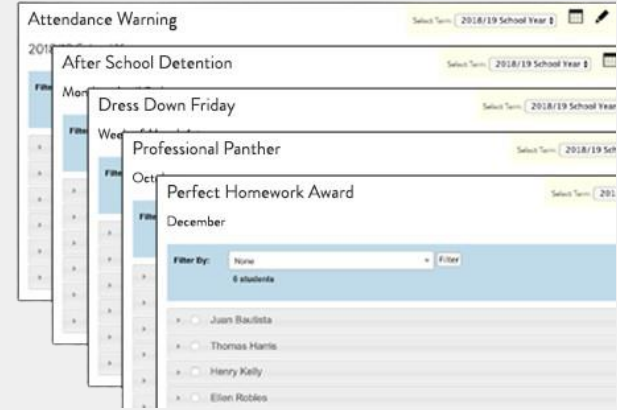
Attendance Warning

Select Term: 2018/19 School Year

2018 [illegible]

Filte

After School Detention

Select Term: 2018/19 School Year

Mo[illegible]

Filte

Dress Down Friday

Select Term: 2018/19 School Year

We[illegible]

Filte

Professional Panther

Select Term: 2018/19 Sch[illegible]

Octo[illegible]

Filte

Perfect Homework Award

Select Term: 201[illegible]

December

Filter By: None Filter

6 students

Juan Bautista

Thomas Harris

Henry Kelly

Ellen Robles